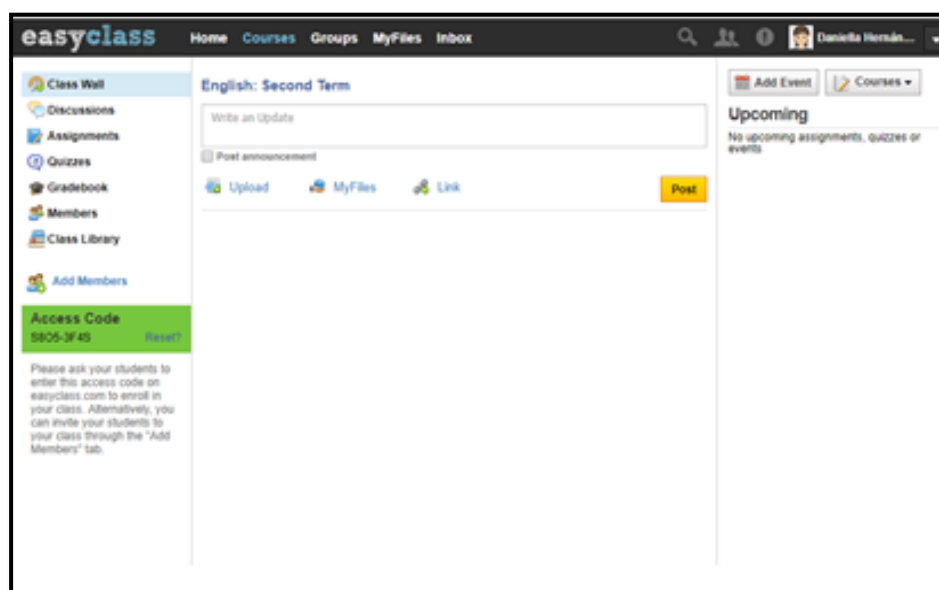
easyclass Home Courses Groups MyFiles Inbox Daniella Hernán...

Class Wall
Discussions
Assignments
Quizzes
Gradebook
Members
Class Library

Add Members

Access Code
S8O5-3F4S Reset?

Please ask your students to enter this access code on easyclass.com to enroll in your class. Alternatively, you can invite your students to your class through the "Add Members" tab.

English: Second Term

Write an Update

Post announcement

Upload MyFiles Link Post

Add Event Courses

Upcoming

No upcoming assignments, quizzes or events